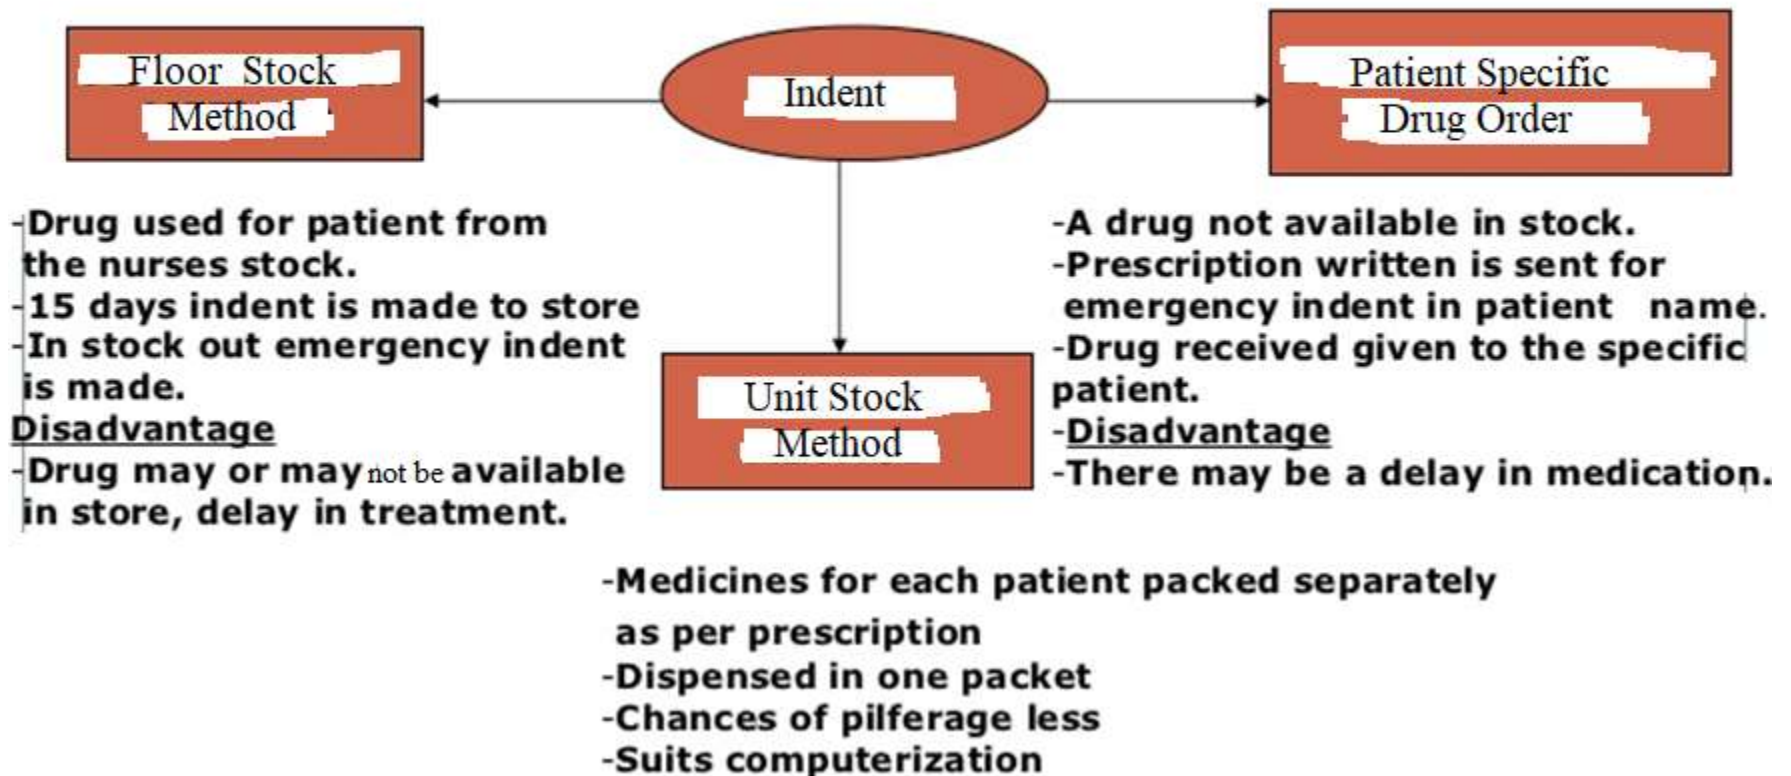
Floor Stock Method

Indent

Patient Specific Drug Order

-Drug used for patient from the nurses stock.
-15 days indent is made to store
-In stock out emergency indent is made.
Disadvantage
-Drug may or may not be available in store, delay in treatment.

Unit Stock Method

-A drug not available in stock.
-Prescription written is sent for emergency indent in patient name.
-Drug received given to the specific patient.
-Disadvantage
-There may be a delay in medication.

-Medicines for each patient packed separately as per prescription
-Dispensed in one packet
-Chances of pilferage less
-Suits computerization